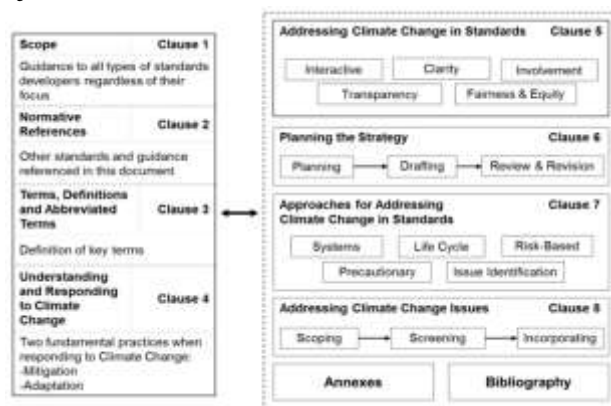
Scope Clause 1

Guidance to all types of standards developers regardless of their focus

Normative References Clause 2

Other standards and guidance referenced in this document

Terms, Definitions and Abbreviated Terms Clause 3

Definition of key terms

Understanding and Responding to Climate Change Clause 4

Two fundamental practices when responding to Climate Change:
-Mitigation
-Adaptation

Addressing Climate Change in Standards Clause 5

Interactive

Clarity

Involvement

Transparency

Fairness & Equity

Planning the Strategy Clause 6

Planning

Drafting

Review & Revision

Approaches for Addressing Climate Change in Standards Clause 7

Systems

Life Cycle

Risk-Based

Precautionary

Issue Identification

Addressing Climate Change Issues Clause 8

Scoping

Screening

Incorporating

Annexes

Bibliography